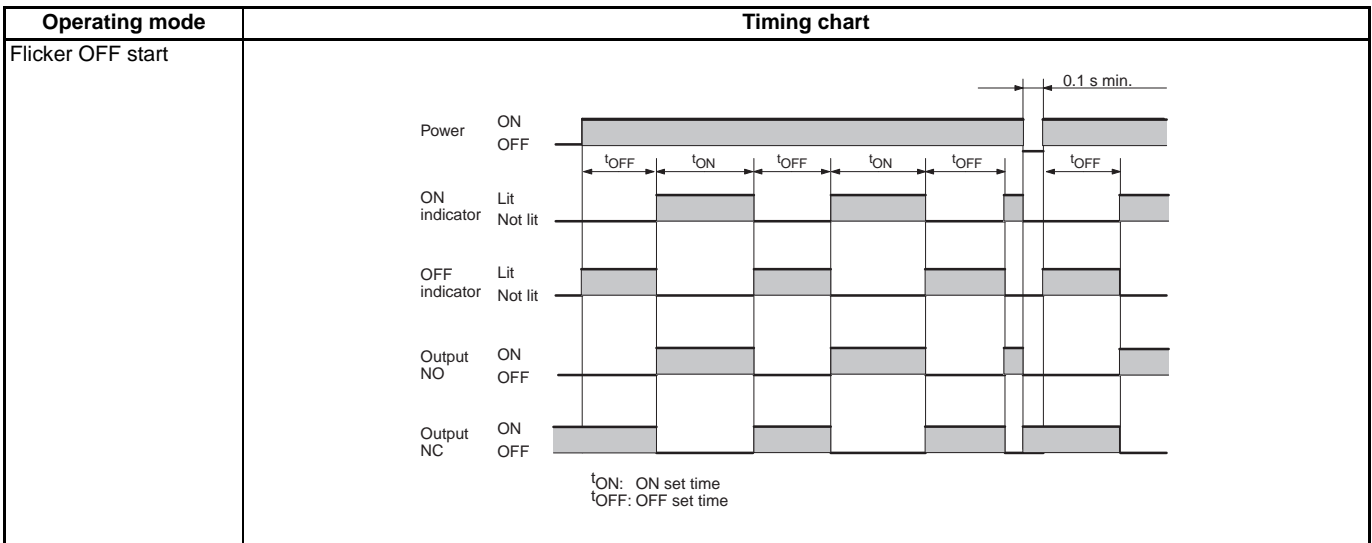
| Operating mode | Timing chart |
|---|---|
| Flicker OFF start | 0.1 s min.<br>Power ON OFF<br>$t_{OFF}$ $t_{ON}$ $t_{OFF}$ $t_{ON}$ $t_{OFF}$ $t_{OFF}$<br>ON indicator Lit Not lit<br>OFF indicator Lit Not lit<br>Output NO ON OFF<br>Output NC ON OFF<br>$t_{ON}$: ON set time<br>$t_{OFF}$: OFF set time |